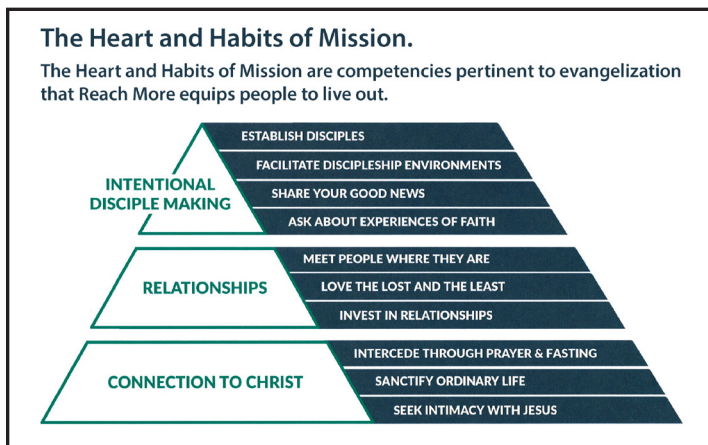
The Heart and Habits of Mission.

The Heart and Habits of Mission are competencies pertinent to evangelization that Reach More equips people to live out.

INTENTIONAL DISCIPLE MAKING

ESTABLISH DISCIPLES

FACILITATE DISCIPLESHIP ENVIRONMENTS

SHARE YOUR GOOD NEWS

ASK ABOUT EXPERIENCES OF FAITH

RELATIONSHIPS

MEET PEOPLE WHERE THEY ARE

LOVE THE LOST AND THE LEAST

INVEST IN RELATIONSHIPS

CONNECTION TO CHRIST

INTERCEDE THROUGH PRAYER & FASTING

SANCTIFY ORDINARY LIFE

SEEK INTIMACY WITH JESUS